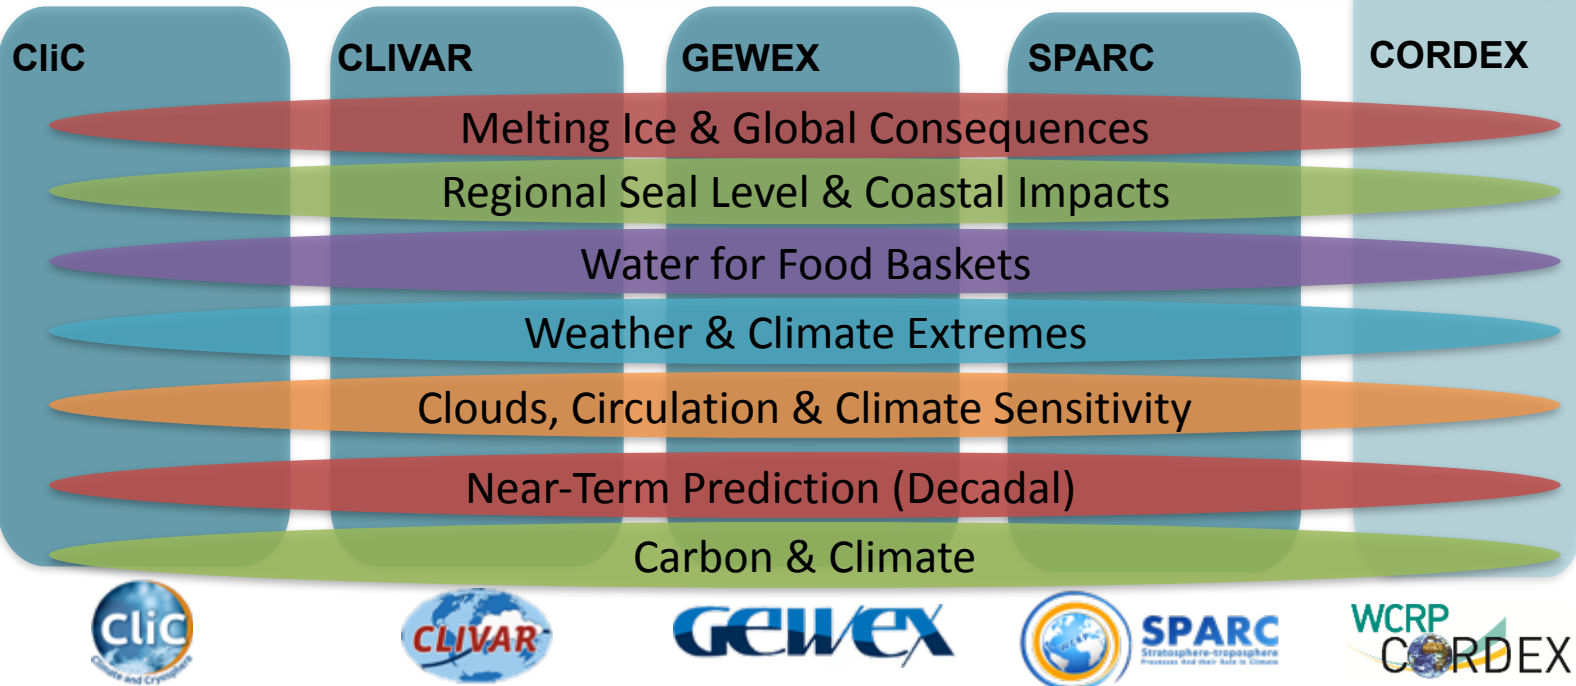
CliC CLIVAR GEWEX SPARC CORDEX

Melting Ice & Global Consequences

Regional Seal Level & Coastal Impacts

Water for Food Baskets

Weather & Climate Extremes

Clouds, Circulation & Climate Sensitivity

Near-Term Prediction (Decadal)

Carbon & Climate

CliC Climate and Cryosphere

CLIVAR

GEWEX

WCRP SPARC Stratosphere-troposphere Processes And their Role in Climate

WCRP CORDEX